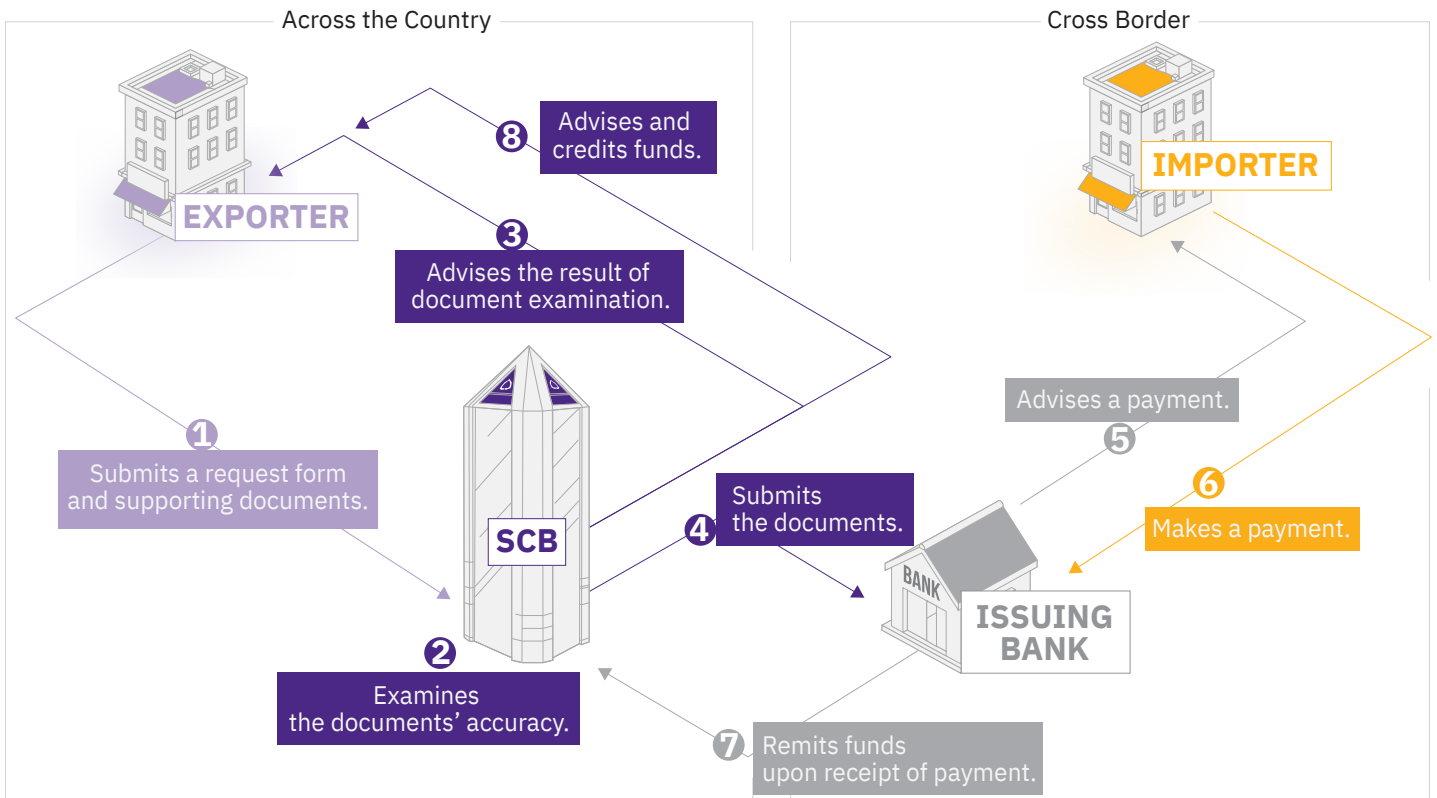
Across the Country

Cross Border

IMPORTER

EXPORTER

8 Advises and credits funds.

3 Advises the result of document examination.

Advises a payment.

5

6

1

Submits a request form and supporting documents.

Submits the documents.

4

Makes a payment.

SCB

BANK

ISSUING BANK

2

Examines the documents' accuracy.

7 Remits funds upon receipt of payment.